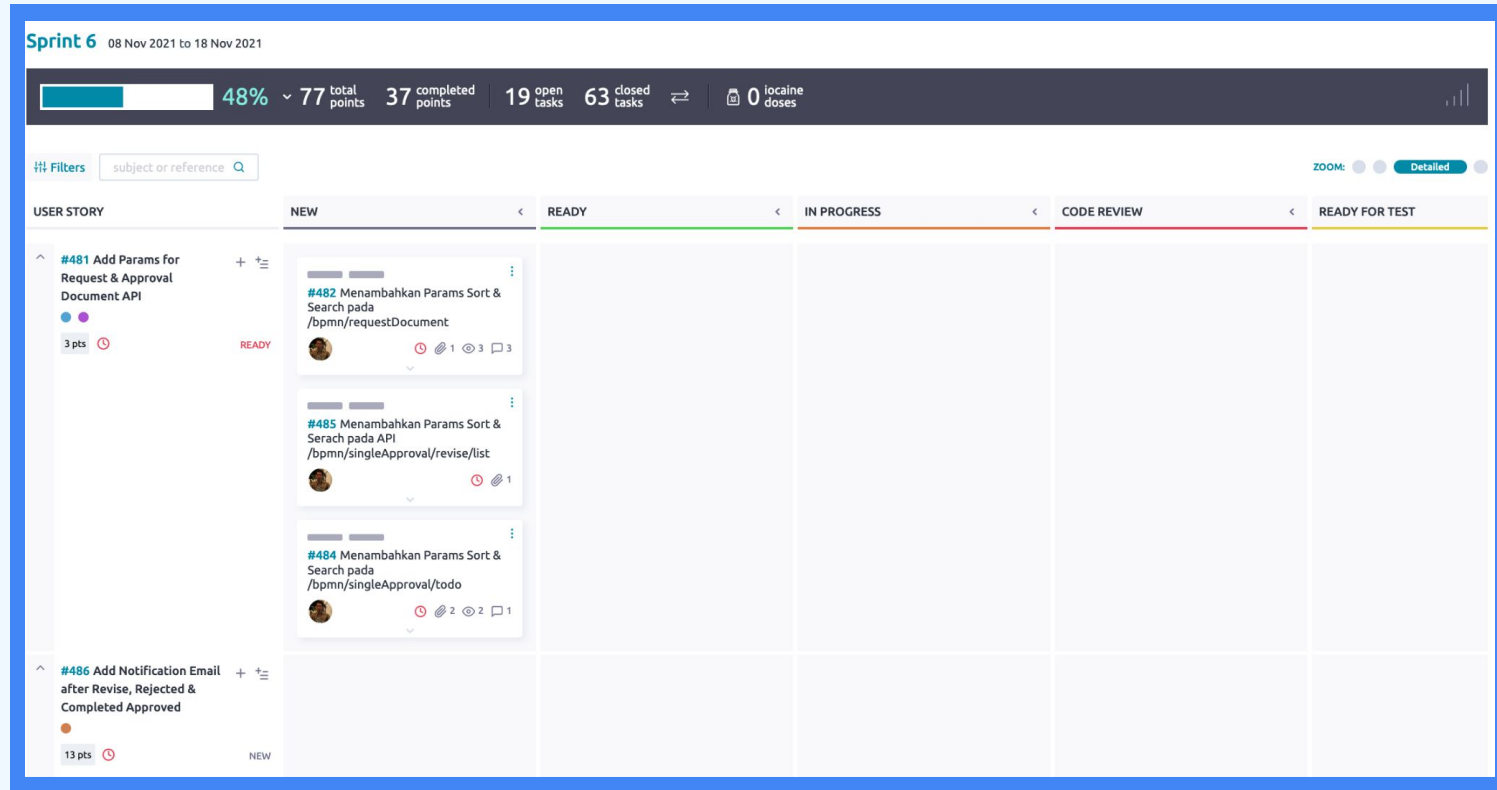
Sprint 6 08 Nov 2021 to 18 Nov 2021

48% 77 total points 37 completed points 19 open tasks 63 closed tasks 0 iocaine doses

Filters subject or reference

ZOOM: Detailed

USER STORY

NEW

READY

IN PROGRESS

CODE REVIEW

READY FOR TEST

#481 Add Params for Request & Approval Document API

3 pts READY

#482 Menambahkan Params Sort & Search pada /bpmn/requestDocument

1 3 3

#485 Menambahkan Params Sort & Serach pada API /bpmn/singleApproval/revise/list

1

#484 Menambahkan Params Sort & Search pada /bpmn/singleApproval/todo

2 2 1

#486 Add Notification Email after Revise, Rejected & Completed Approved

13 pts NEW